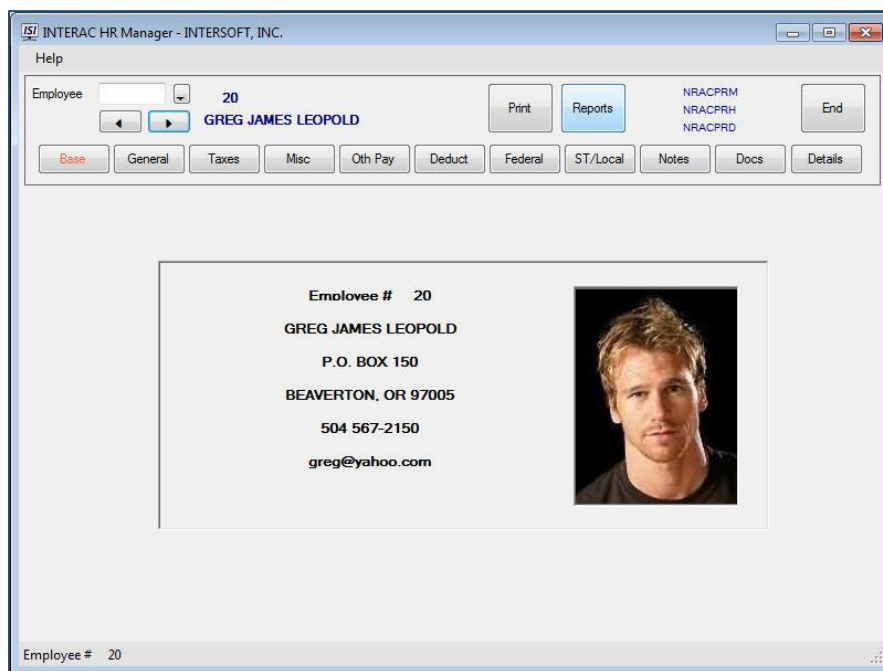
ISI INTERAC HR Manager - INTERSOFT, INC.

Help

Employee

20

GREG JAMES LEOPOLD

Print

Reports

NRACPRM
NRACPRH
NRACPRD

End

Base | General | Taxes | Misc | Oth Pay | Deduct | Federal | ST/Local | Notes | Docs | Details

Employee # 20

GREG JAMES LEOPOLD

P.O. BOX 150

BEAVERTON, OR 97005

504 567-2150

greg@yahoo.com

Employee # 20